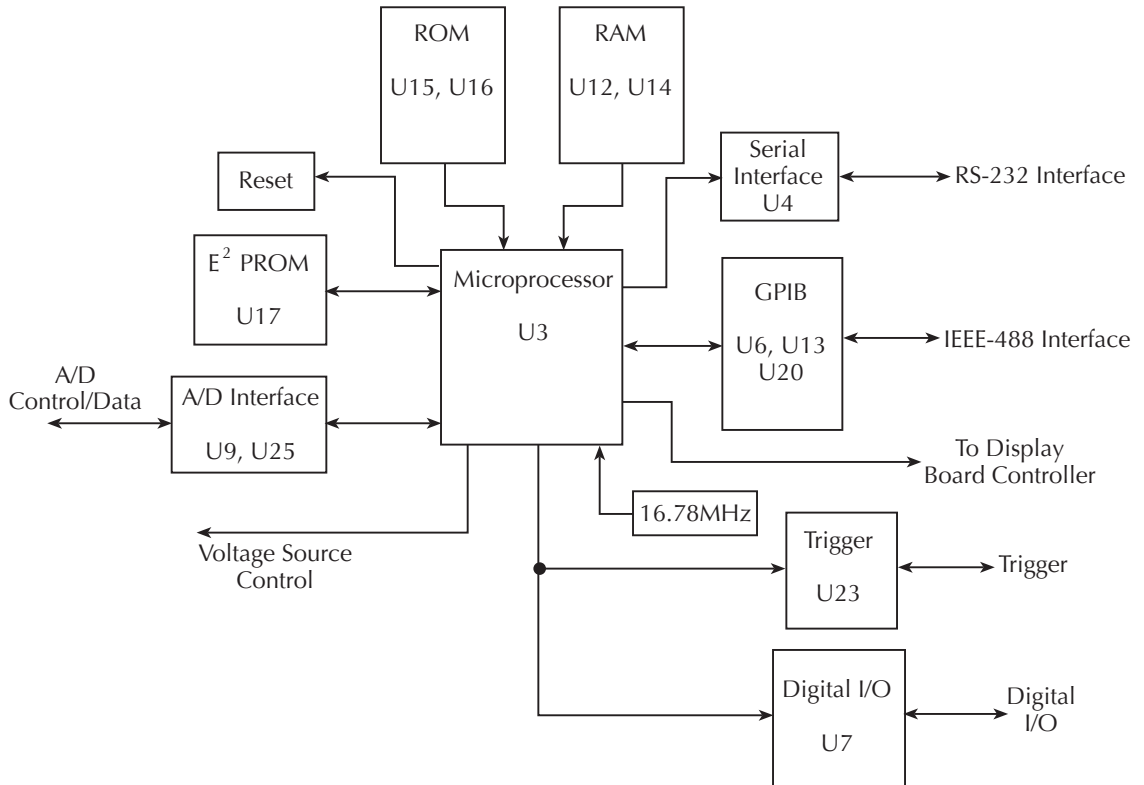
ROM
U15, U16

RAM
U12, U14

Reset

Serial Interface
U4

RS-232 Interface

$E^2$ PROM
U17

Microprocessor
U3

GPIB
U6, U13
U20

IEEE-488 Interface

A/D Control/Data

A/D Interface
U9, U25

To Display Board Controller

16.78MHz

Voltage Source Control

Trigger
U23

Trigger

Digital I/O
U7

Digital I/O